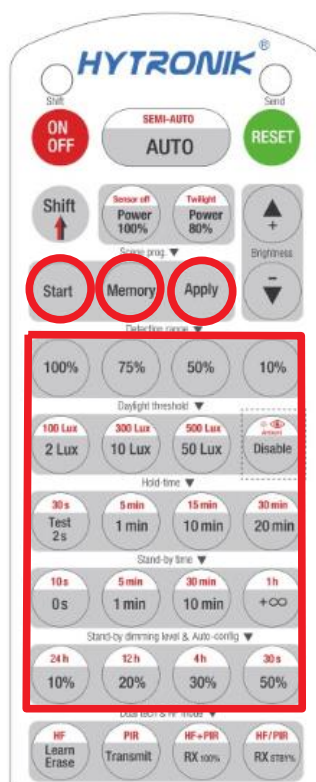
HYTRONIK®

Shift

Send

ON
OFF

SEMI-AUTO
AUTO

RESET

Shift

Sensor off
Power
100%

Twilight
Power
80%

+

Brightness

Scene prog. ▼

Start

Memory

Apply

Detection range ▼

100%

75%

50%

10%

Daylight threshold ▼

100 Lux
2 Lux

300 Lux
10 Lux

500 Lux
50 Lux

Disable

Hold-time ▼

30 s
Test
2s

5 min
1 min

15 min
10 min

30 min
20 min

Stand-by time ▼

10 s
0s

5 min
1 min

30 min
10 min

1h
+∞

Stand-by dimming level & Auto-config ▼

24 h
10%

12 h
20%

4 h
30%

30 s
50%

Dual tech & RF mode ▼

HF
Learn
Erase

PIR
Transmit

HF+PIR
RX 100%

HF/PIR
RX STBY%